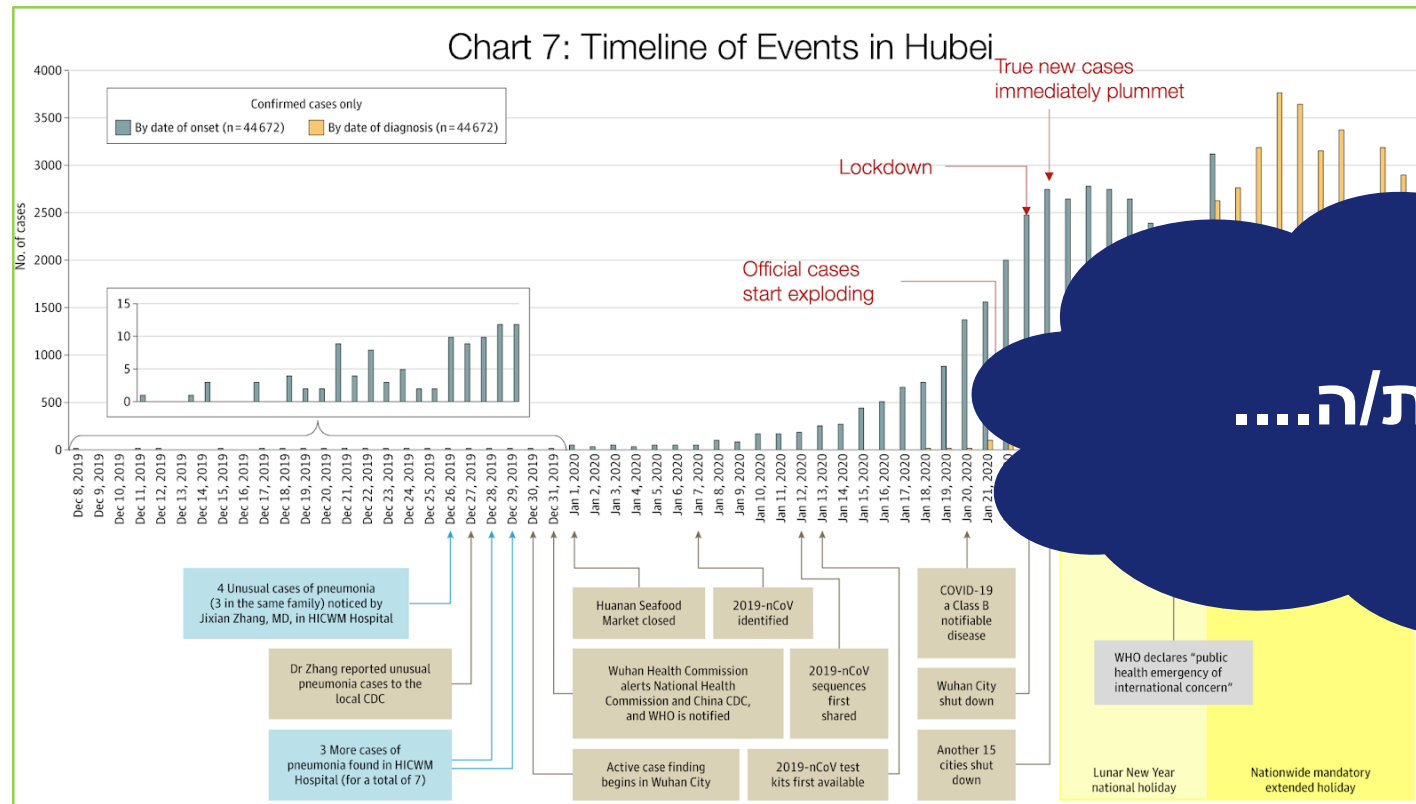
Chart 7: Timeline of Events in Hubei

True new cases immediately plummet

Lockdown

Official cases start exploding

Confirmed cases only
By date of onset (n = 44 672)
By date of diagnosis (n = 44 672)

No. of cases

4000
3500
3000
2500
2000
1500
1000
500
0

15
10
5
0

Dec 8, 2019
Dec 9, 2019
Dec 10, 2019
Dec 11, 2019
Dec 12, 2019
Dec 13, 2019
Dec 14, 2019
Dec 15, 2019
Dec 16, 2019
Dec 17, 2019
Dec 18, 2019
Dec 19, 2019
Dec 20, 2019
Dec 21, 2019
Dec 22, 2019
Dec 23, 2019
Dec 24, 2019
Dec 25, 2019
Dec 26, 2019
Dec 27, 2019
Dec 28, 2019
Dec 29, 2019
Dec 30, 2019
Dec 31, 2019
Jan 1, 2020
Jan 2, 2020
Jan 3, 2020
Jan 4, 2020
Jan 5, 2020
Jan 6, 2020
Jan 7, 2020
Jan 8, 2020
Jan 9, 2020
Jan 10, 2020
Jan 11, 2020
Jan 12, 2020
Jan 13, 2020
Jan 14, 2020
Jan 15, 2020
Jan 16, 2020
Jan 17, 2020
Jan 18, 2020
Jan 19, 2020
Jan 20, 2020
Jan 21, 2020

ת/ה....

4 Unusual cases of pneumonia (3 in the same family) noticed by Jixian Zhang, MD, in HICWM Hospital

Dr Zhang reported unusual pneumonia cases to the local CDC

3 More cases of pneumonia found in HICWM Hospital (for a total of 7)

Huanan Seafood Market closed

2019-nCoV identified

Wuhan Health Commission alerts National Health Commission and China CDC, and WHO is notified

2019-nCoV sequences first shared

Active case finding begins in Wuhan City

2019-nCoV test kits first available

COVID-19 a Class B notifiable disease

Wuhan City shut down

Another 15 cities shut down

WHO declares "public health emergency of international concern"

Lunar New Year national holiday

Nationwide mandatory extended holiday